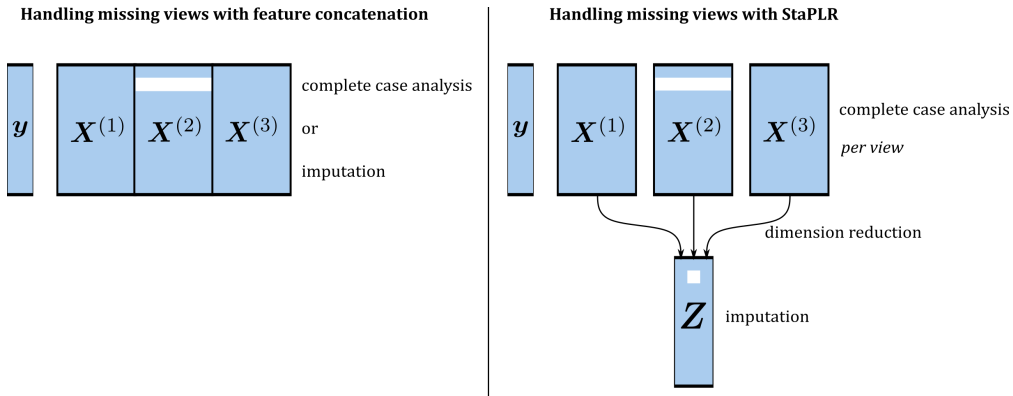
**Handling missing views with feature concatenation**

$\boldsymbol{y}$

$\boldsymbol{X}^{(1)}$ $\boldsymbol{X}^{(2)}$ $\boldsymbol{X}^{(3)}$

complete case analysis

or

imputation

**Handling missing views with StaPLR**

$\boldsymbol{y}$

$\boldsymbol{X}^{(1)}$ $\boldsymbol{X}^{(2)}$ $\boldsymbol{X}^{(3)}$

complete case analysis

*per view*

dimension reduction

$\boldsymbol{Z}$

imputation